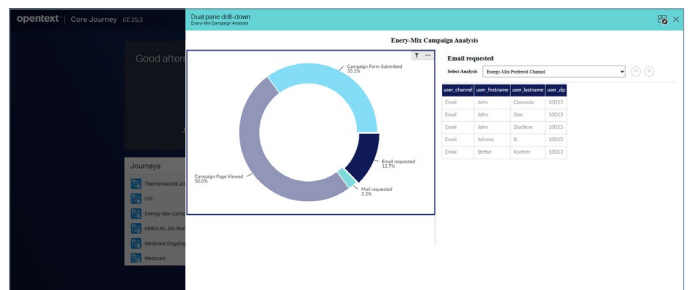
opentext | Core Journey CE 25.3

Good aftern

Journeys

Thermostat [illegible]

FTP

Energy-Mix-Camp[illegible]

EMEA-NL-DS-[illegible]

Mealcard Ongoing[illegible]

Mealcard

Dual pane drill-down
Enery-Mix Campaign Analysis

Enery-Mix Campaign Analysis

Campaign Form Submitted
35.1%

Email requested
12.7%

Mail requested
2.2%

Campaign Page Viewed
50.0%

Email requested

Select Analysis Enery-Mix Preferred Channel

| user_channel | user_firstname | user_lastname | user_zip |
|---|---|---|---|
| Email | John | Claessen | 10013 |
| Email | John | Doe | 10013 |
| Email | John | DoeNew | 10013 |
| Email | Johnnie | B. | 10013 |
| Email | Stefan | Kochler | 10013 |